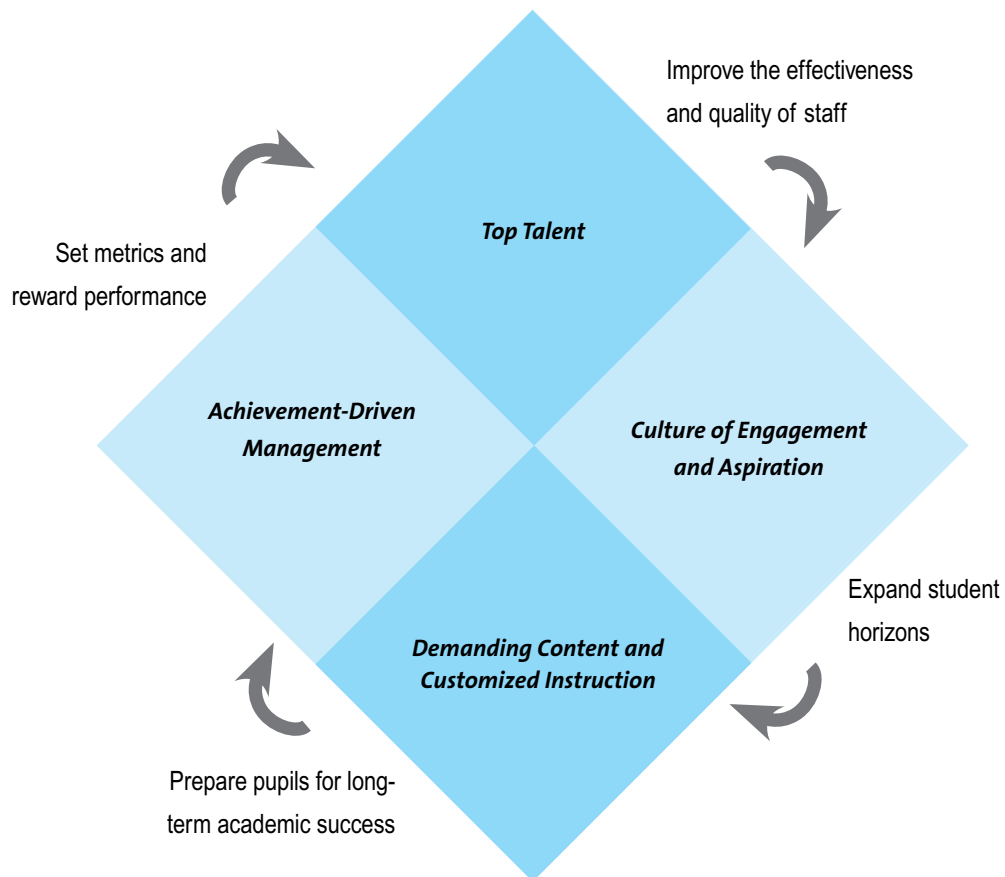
Improve the effectiveness and quality of staff

Top Talent

Set metrics and reward performance

Achievement-Driven Management

Culture of Engagement and Aspiration

Expand student horizons

Demanding Content and Customized Instruction

Prepare pupils for long-term academic success